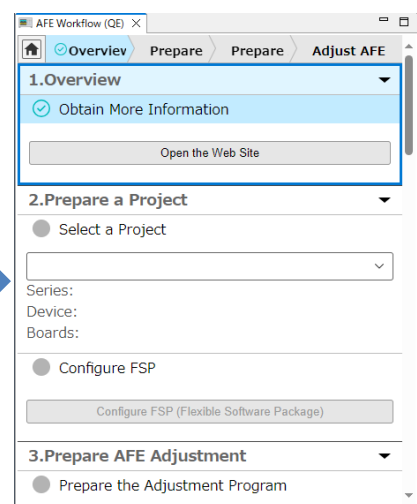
AFE Workflow (QE)

Overviev
Prepare
Prepare
Adjust AFE

1.Overview

Obtain More Information

Open the Web Site

2.Prepare a Project

Select a Project

Series:
Device:
Boards:

Configure FSP

Configure FSP (Flexible Software Package)

3.Prepare AFE Adjustment

Prepare the Adjustment Program